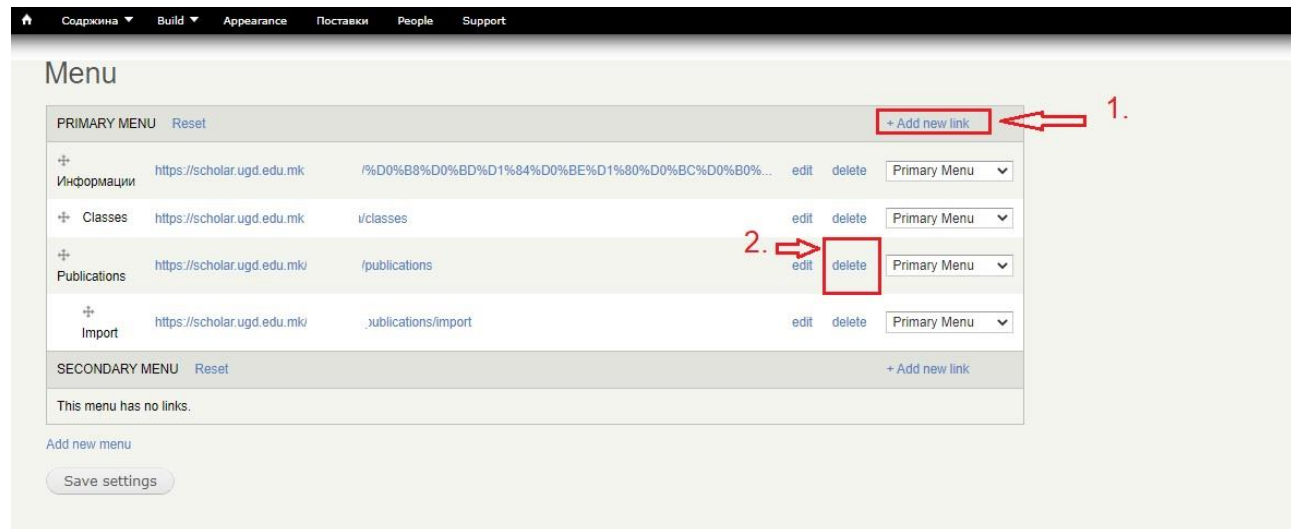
Содржина ▼ Build ▼ Appearance Поставки People Support

Menu

PRIMARY MENU Reset + Add new link 1.

| | | | | | |
|---|---|---|---|---|---|
| Информации | https://scholar.ugd.edu.mk | /%D0%B8%D0%BD%D1%84%D0%BE%D1%80%D0%BC%D0%B0%... | edit | delete | Primary Menu |
| Classes | https://scholar.ugd.edu.mk | i/classes | edit | delete | Primary Menu |
| Publications | https://scholar.ugd.edu.mk/ | /publications | edit | delete | Primary Menu |
| Import | https://scholar.ugd.edu.mk/ | publications/import | edit | delete | Primary Menu |

2.

SECONDARY MENU Reset + Add new link

This menu has no links.

Add new menu

Save settings